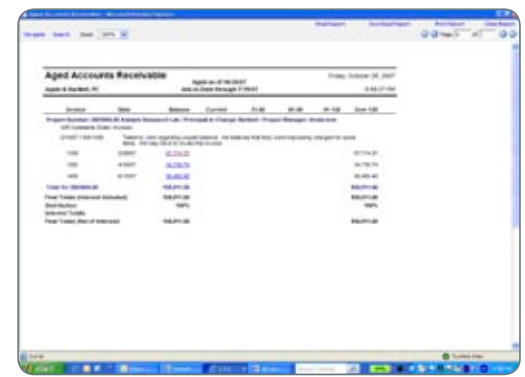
Aged Accounts Receivable

Friday, October 26, 2007

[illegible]

| Invoice | Date | Balance | Current | 31-60 | 61-90 | 91-120 | Over 120 |
|---|---|---|---|---|---|---|---|
| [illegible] | | | | | | | |
| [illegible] | | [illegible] | | | | | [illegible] |
| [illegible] | | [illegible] | | | | | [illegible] |
| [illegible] | | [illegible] | | | | | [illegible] |
| Total for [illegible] | | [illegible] | | | | | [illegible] |
| Final Totals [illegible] | | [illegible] | | | | | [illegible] |
| Distribution | | 100% | | | | | 100% |
| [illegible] | | | | | | | |
| Final Totals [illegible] | | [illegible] | | | | | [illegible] |